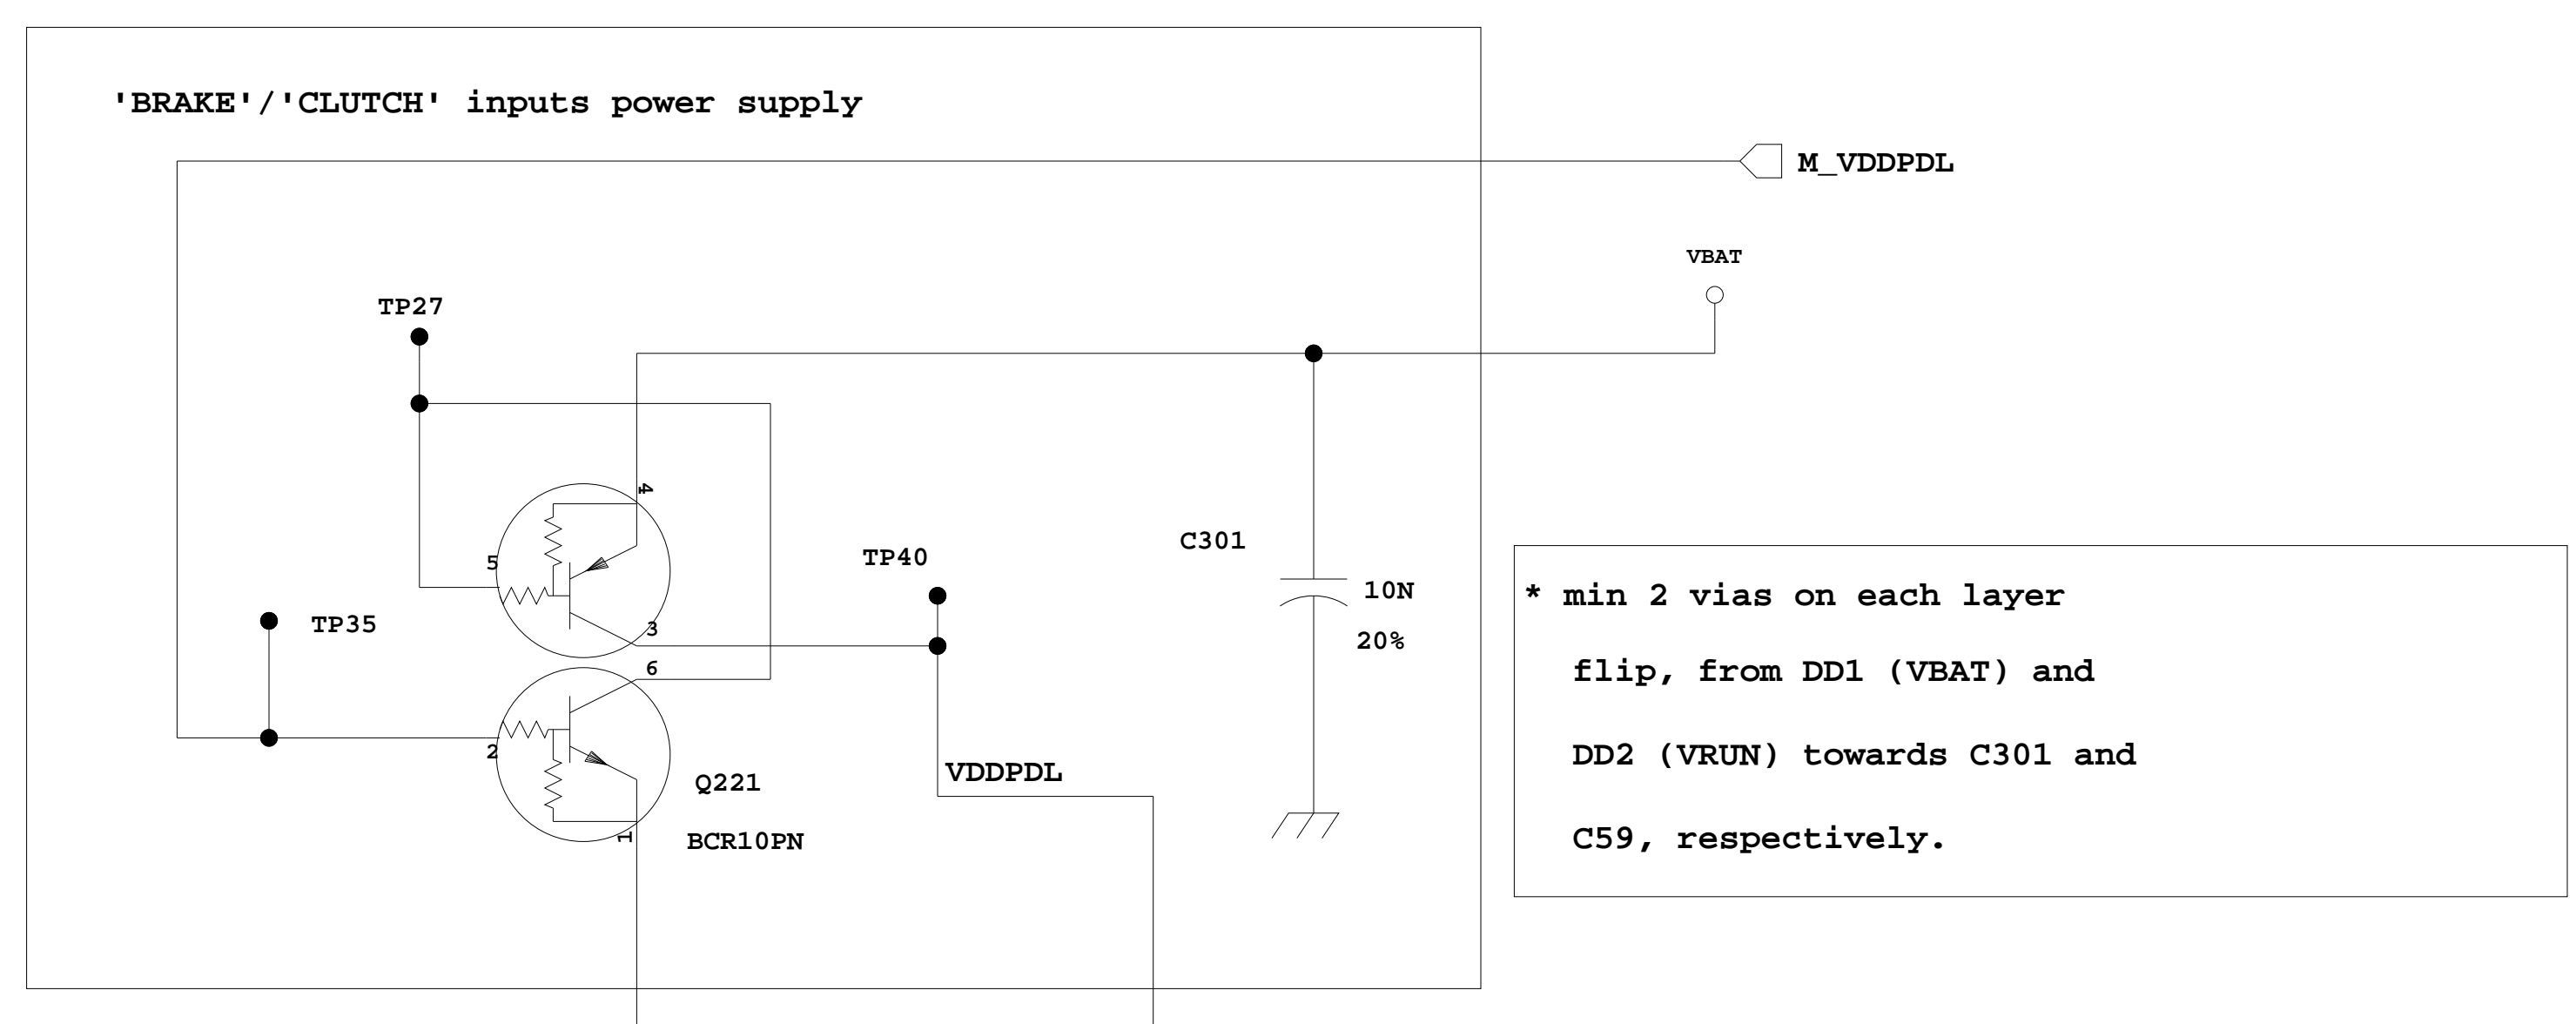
'BRAKE'/'CLUTCH' inputs power supply

M_VDDPDL

VBAT

TP27

4

5

TP40

C301

10N

20%

TP35

3

6

2

Q221

VDDPDL

1

BCR10PN

* min 2 vias on each layer

flip, from DD1 (VBAT) and

DD2 (VRUN) towards C301 and

C59, respectively.